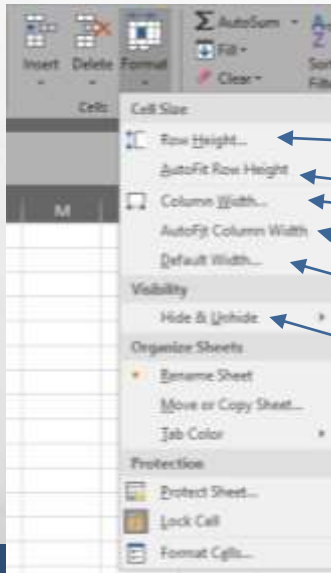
Insert Delete Format
Cells
AutoSum
Fill
Clear
Sort Filt
M
Cell Size
Row Height...
AutoFit Row Height
Column Width...
AutoFit Column Width
Default Width...
Visibility
Hide & Unhide
Organize Sheets
Rename Sheet
Move or Copy Sheet...
Tab Color
Protection
Protect Sheet...
Lock Cell
Format Cells...